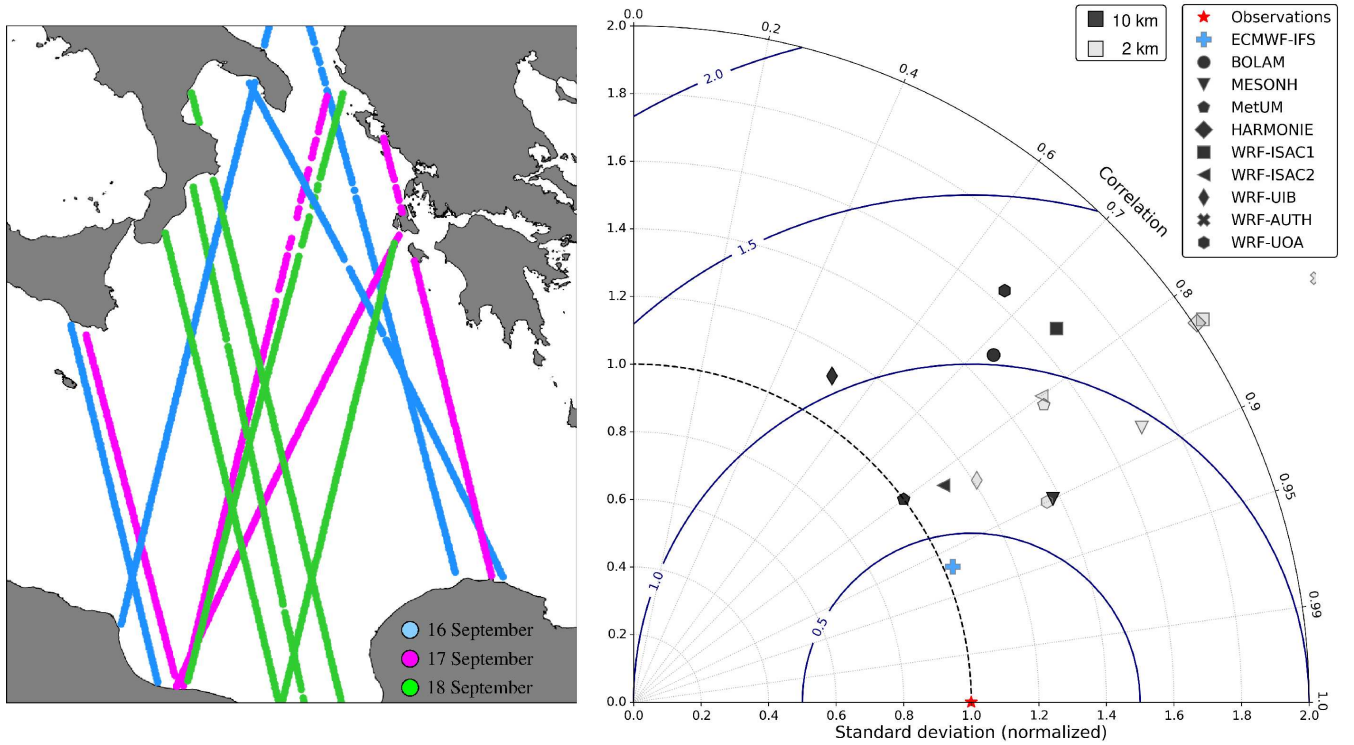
16 September
17 September
18 September

10 km
2 km

Observations
ECMWF-IFS
BOLAM
MESONH
MetUM
HARMONIE
WRF-ISAC1
WRF-ISAC2
WRF-UIB
WRF-AUTH
WRF-UOA

Correlation
0.0
0.2
0.4
0.6
0.7
0.8
0.9
0.95
0.99
1.0

2.0
1.5
1.0
0.5

2.0
1.8
1.6
1.4
1.2
1.0
0.8
0.6
0.4
0.2
0.0

0.0 0.2 0.4 0.6 0.8 1.0 1.2 1.4 1.6 1.8 2.0
Standard deviation (normalized)